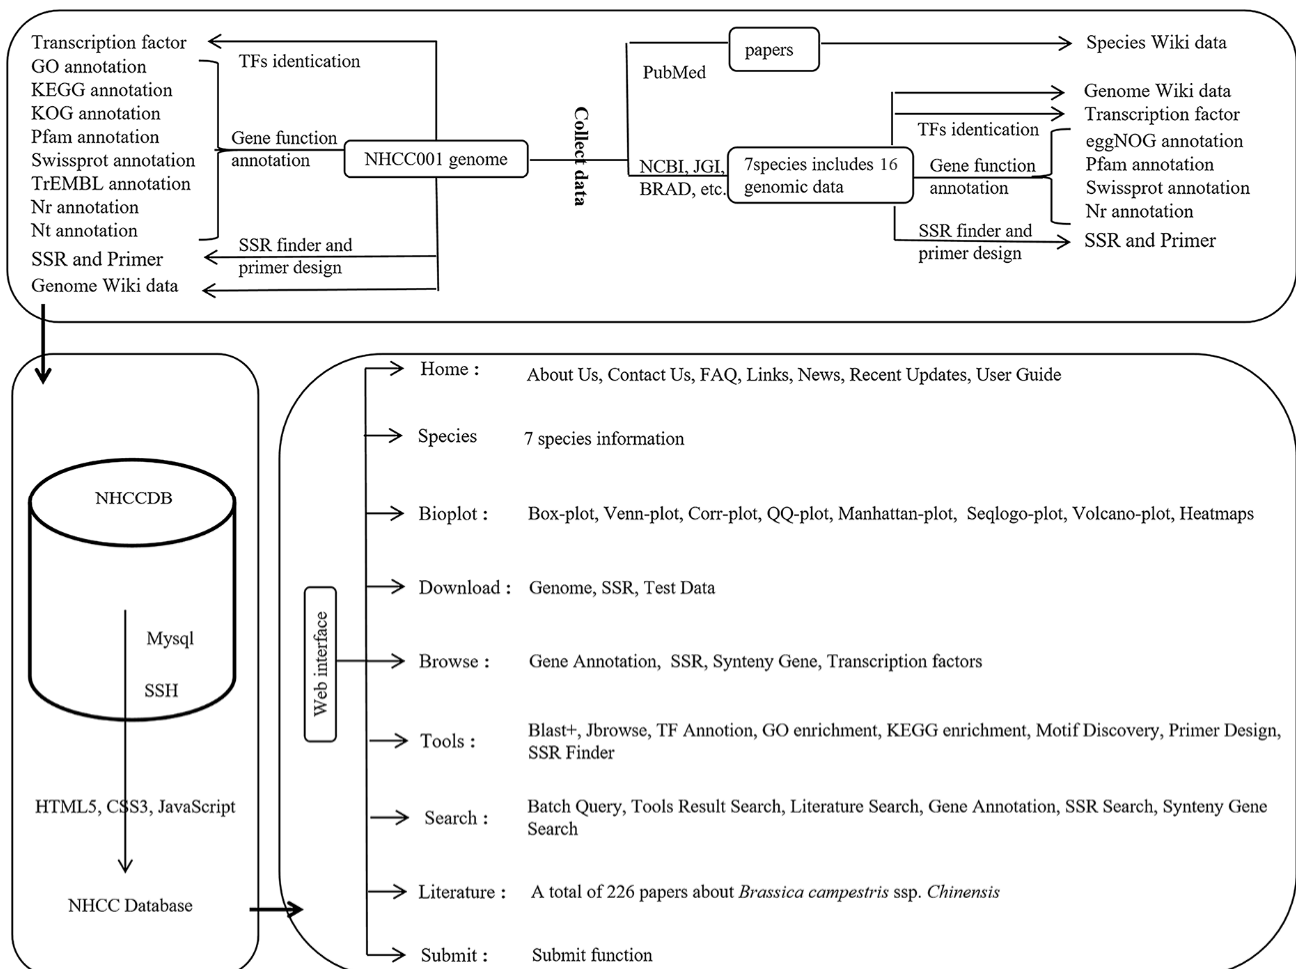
Transcription factor
GO annotation
KEGG annotation
KOG annotation
Pfam annotation
Swissprot annotation
TrEMBL annotation
Nr annotation
Nt annotation
SSR and Primer
Genome Wiki data

TFs identication

Gene function annotation

NHCC001 genome

SSR finder and primer design

Collect data

PubMed

papers

Species Wiki data

NCBI, JGI, BRAD, etc.

7species includes 16 genomic data

Genome Wiki data
Transcription factor

TFs identication

Gene function annotation

eggNOG annotation
Pfam annotation
Swissprot annotation
Nr annotation

SSR finder and primer design

SSR and Primer

NHCCDB

Mysql

SSH

HTML5, CSS3, JavaScript

NHCC Database

Web interface

Home : About Us, Contact Us, FAQ, Links, News, Recent Updates, User Guide

Species 7 species information

Bioplot : Box-plot, Venn-plot, Corr-plot, QQ-plot, Manhattan-plot, Seqlogo-plot, Volcano-plot, Heatmaps

Download : Genome, SSR, Test Data

Browse : Gene Annotation, SSR, Synteny Gene, Transcription factors

Tools : Blast+, Jbrowse, TF Annotion, GO enrichment, KEGG enrichment, Motif Discovery, Primer Design, SSR Finder

Search : Batch Query, Tools Result Search, Literature Search, Gene Annotation, SSR Search, Synteny Gene Search

Literature : A total of 226 papers about *Brassica campestris* ssp. *Chinensis*

Submit : Submit function